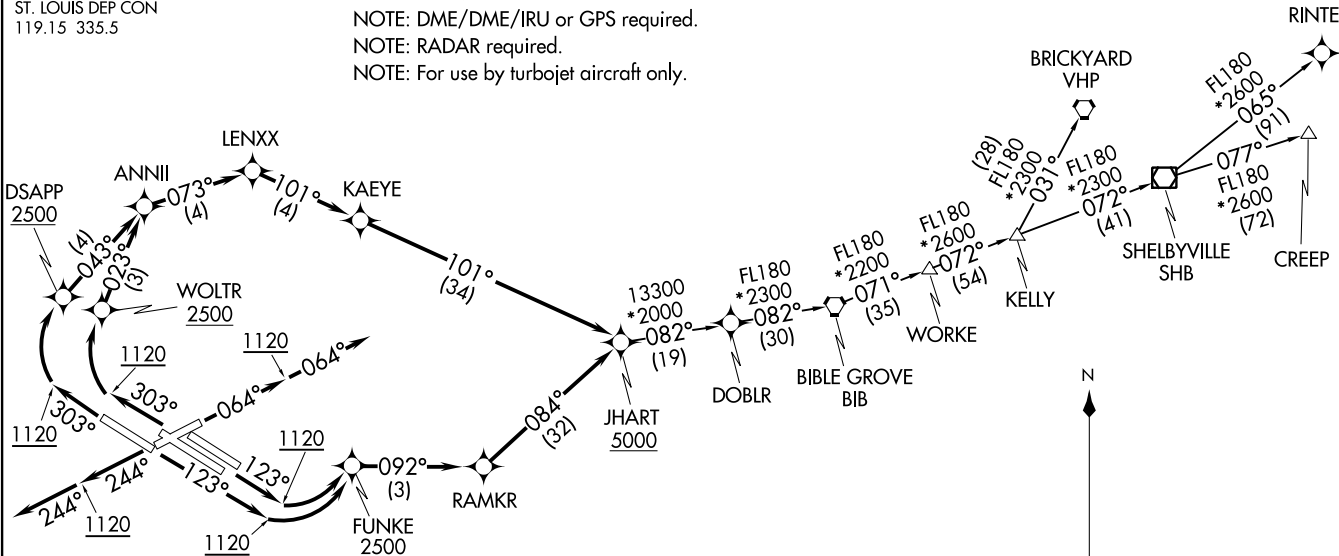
ST. LOUIS DEP CON
119.15 335.5

NOTE: DME/DME/IRU or GPS required.
NOTE: RADAR required.
NOTE: For use by turbojet aircraft only.

RINTE
BRICKYARD
VHP
FL180
*2600
065°
(91)
(28)
FL180
*2300
031°
FL180
*2300
072°
(41)
077°
FL180
*2600
(72)
SHELBYVILLE
SHB
CREEP
LENXX
ANNII
073°
(4)
101°
(4)
KAEYE
DSAPP
2500
(4)
043°
023°
(3)
FL180
*2600
072°
(54)
KELLY
FL180
*2200
071°
(35)
WORKE
FL180
*2300
082°
(30)
BIBLE GROVE
BIB
13300
*2000
082°
(19)
DOBLR
101°
(34)
WOLTR
2500
1120
1120
064°
064°
303°
303°
1120
1120
123°
244°
244°
123°
1120
1120
092°
(3)
FUNKE
2500
RAMKR
084°
(32)
JHART
5000
N